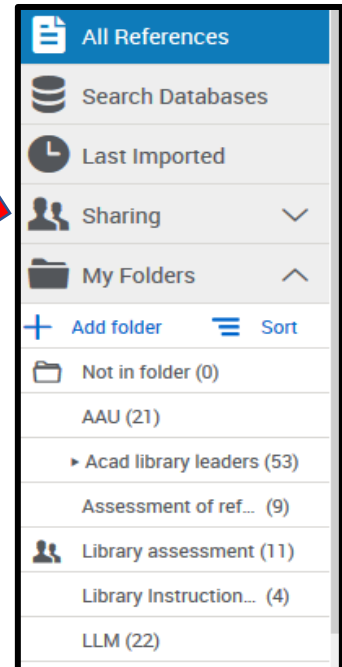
All References

Search Databases

Last Imported

Sharing

My Folders

Add folder

Sort

Not in folder (0)

AAU (21)

Acad library leaders (53)

Assessment of ref... (9)

Library assessment (11)

Library Instruction... (4)

LLM (22)